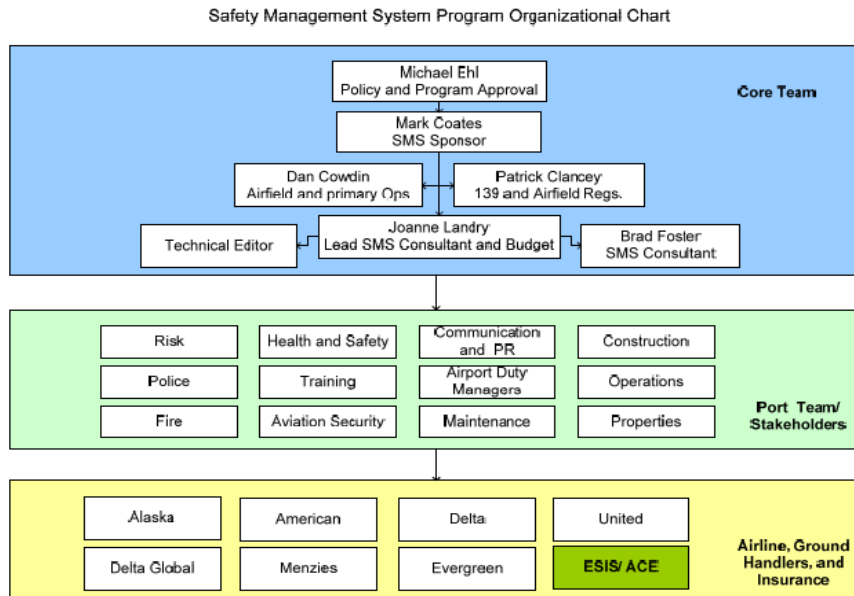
Safety Management System Program Organizational Chart

Michael Ehl
Policy and Program Approval

Core Team

Mark Coates
SMS Sponsor

Dan Cowdin
Airfield and primary Ops

Patrick Clancey
139 and Airfield Regs.

Technical Editor

Joanne Landry
Lead SMS Consultant and Budget

Brad Foster
SMS Consultant

| Risk | Health and Safety | Communication and PR | Construction |
|---|---|---|---|
| Police | Training | Airport Duty Managers | Operations |
| Fire | Aviation Security | Maintenance | Properties |

Port Team/ Stakeholders

| Alaska | American | Delta | United |
|---|---|---|---|
| Delta Global | Menzies | Evergreen | ESIS/ ACE |

Airline, Ground Handlers, and Insurance